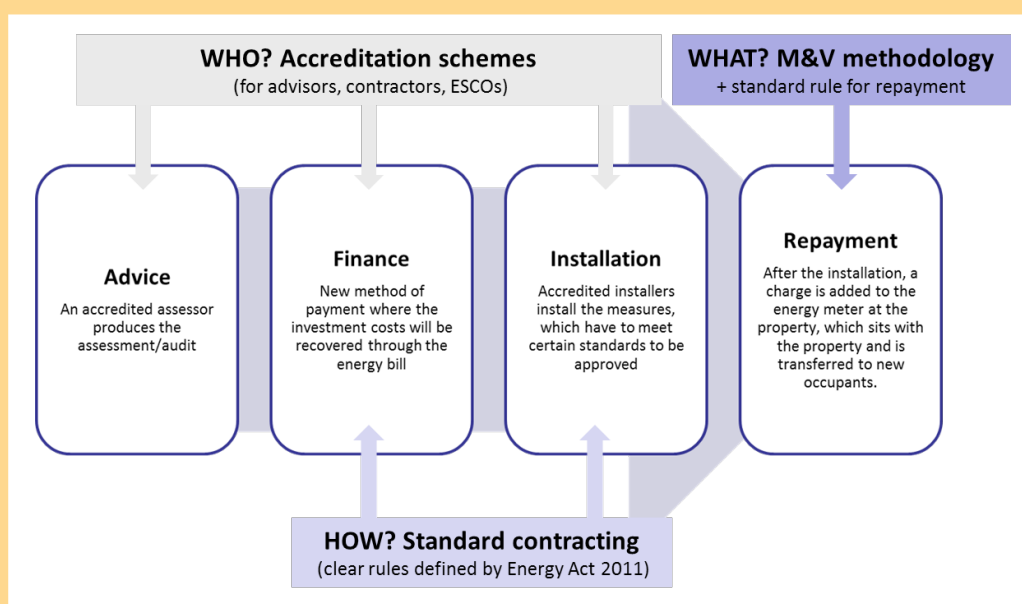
WHO? Accreditation schemes
(for advisors, contractors, ESCOs)

WHAT? M&V methodology
+ standard rule for repayment

Advice
An accredited assessor produces the assessment/audit

Finance
New method of payment where the investment costs will be recovered through the energy bill

Installation
Accredited installers install the measures, which have to meet certain standards to be approved

Repayment
After the installation, a charge is added to the energy meter at the property, which sits with the property and is transferred to new occupants.

HOW? Standard contracting
(clear rules defined by Energy Act 2011)